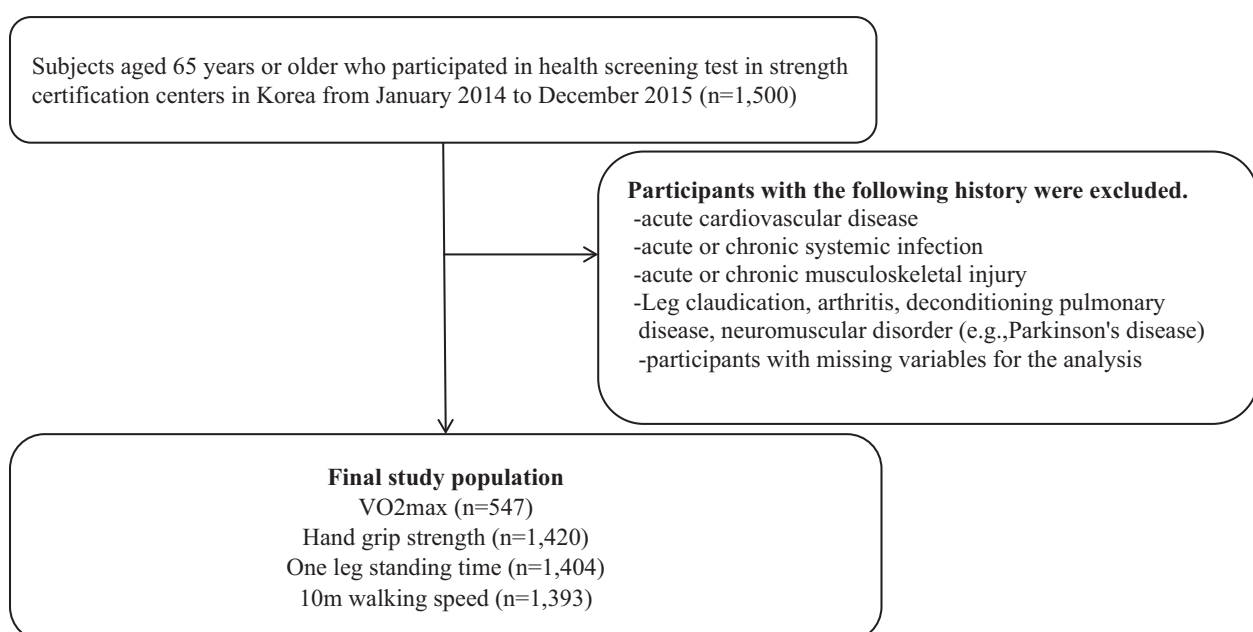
Subjects aged 65 years or older who participated in health screening test in strength certification centers in Korea from January 2014 to December 2015 (n=1,500)

**Participants with the following history were excluded.**
-acute cardiovascular disease
-acute or chronic systemic infection
-acute or chronic musculoskeletal injury
-Leg claudication, arthritis, deconditioning pulmonary disease, neuromuscular disorder (e.g.,Parkinson's disease)
-participants with missing variables for the analysis

**Final study population**
VO2max (n=547)
Hand grip strength (n=1,420)
One leg standing time (n=1,404)
10m walking speed (n=1,393)